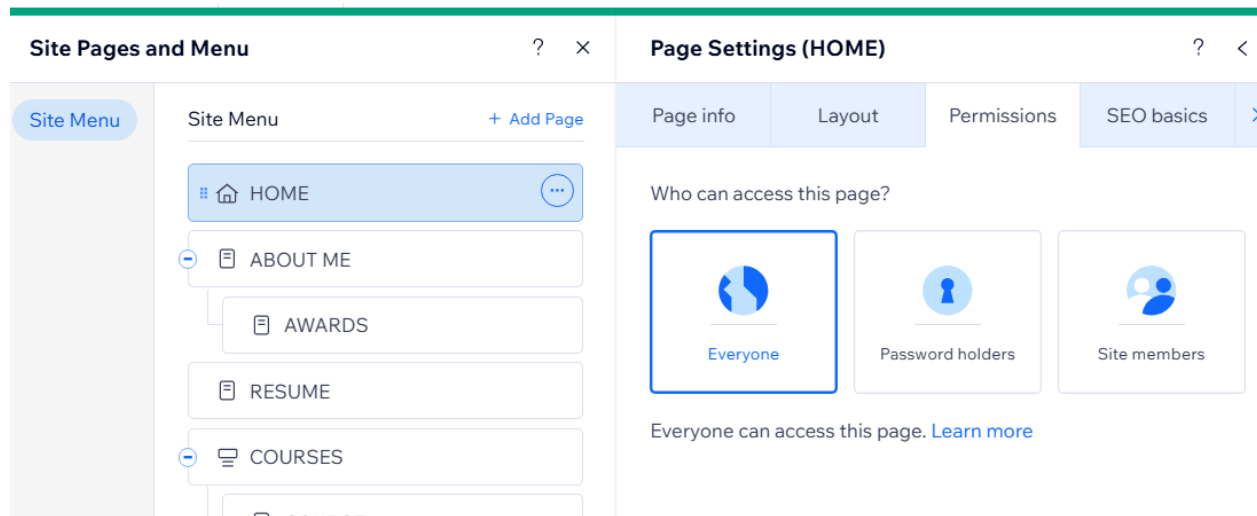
Site Pages and Menu ? ×

Site Menu

Site Menu + Add Page

HOME

ABOUT ME

AWARDS

RESUME

COURSES

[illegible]

Page Settings (HOME) ? <

Page info | Layout | Permissions | SEO basics

Who can access this page?

Everyone

Password holders

Site members

Everyone can access this page. Learn more